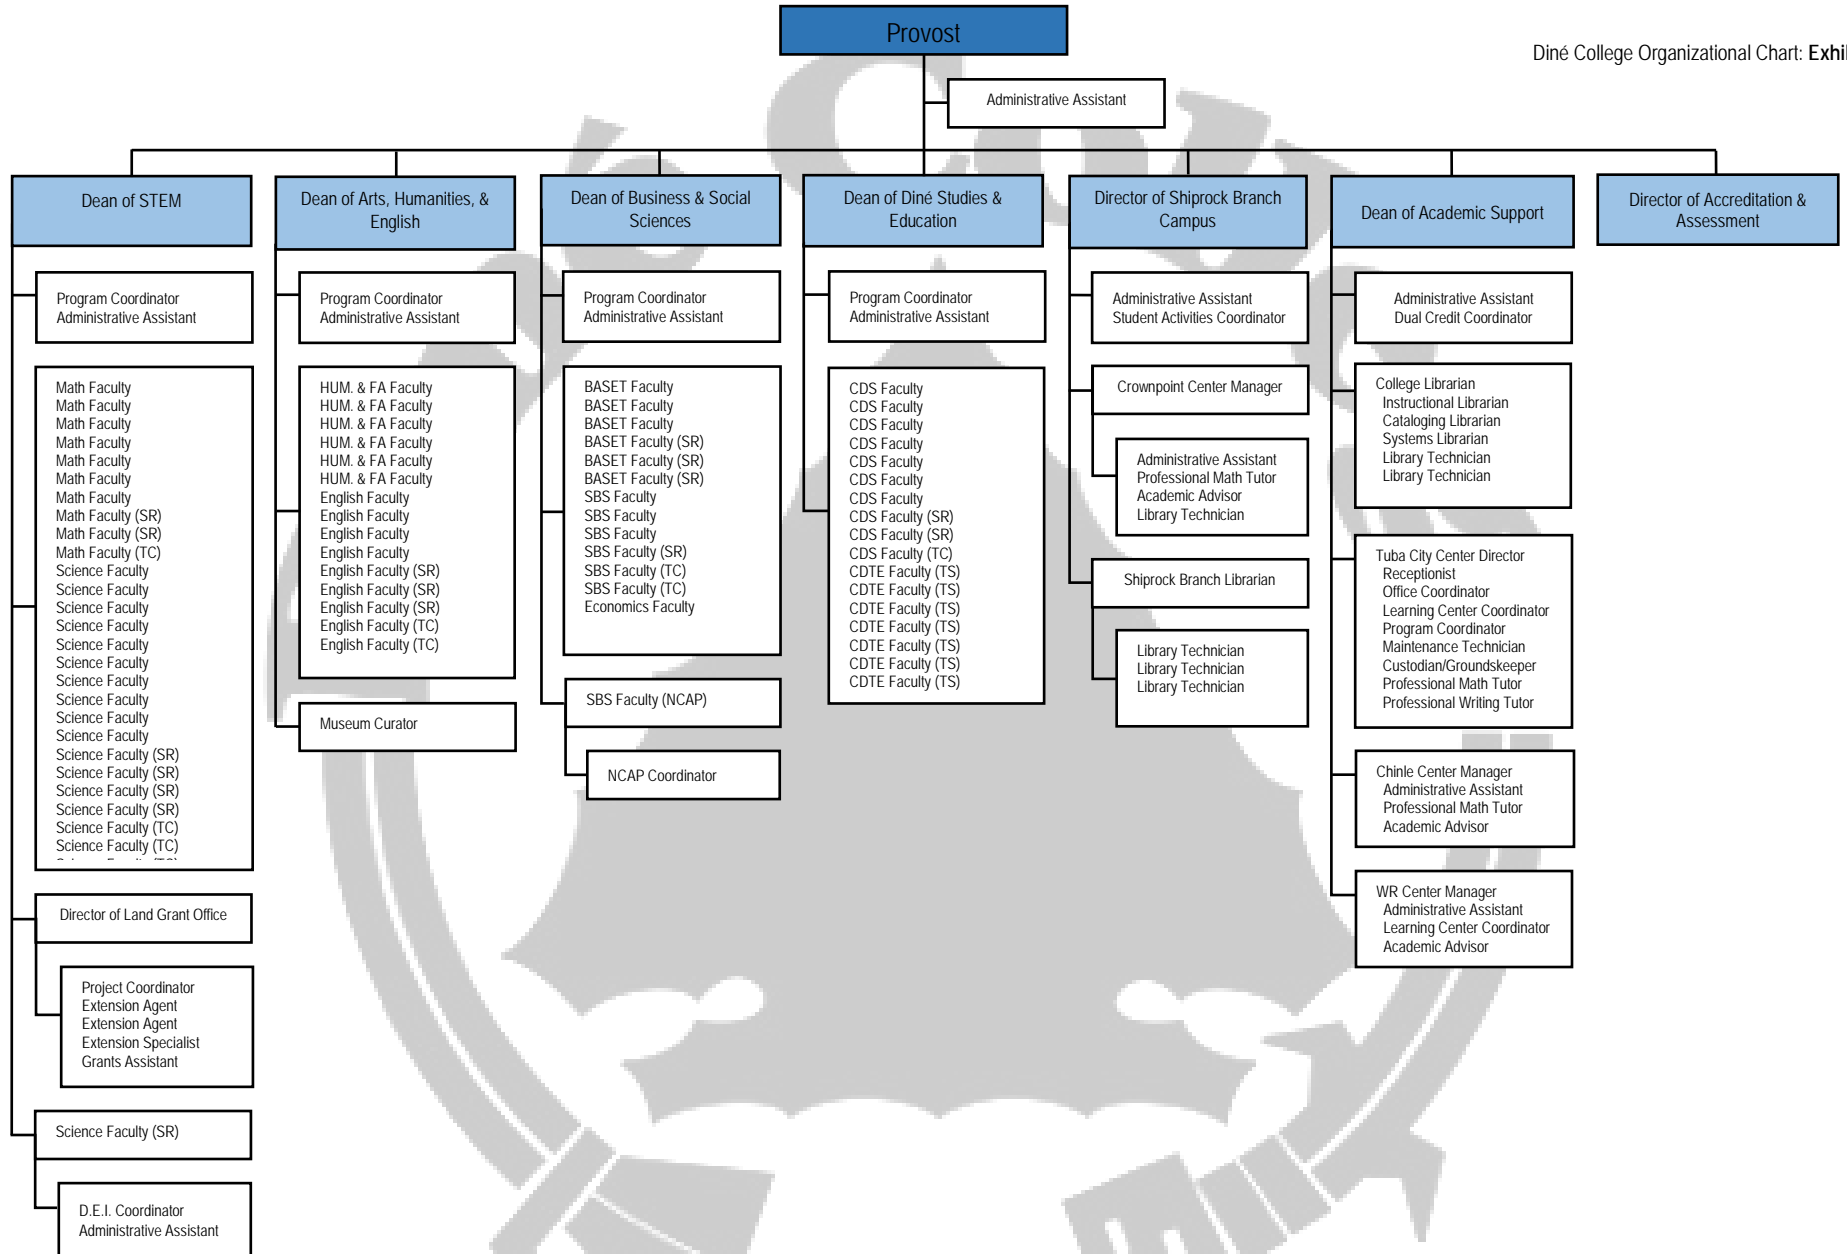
Provost

Diné College Organizational Chart: Exhi

Administrative Assistant

Dean of STEM

Program Coordinator
Administrative Assistant

Math Faculty
Math Faculty
Math Faculty
Math Faculty
Math Faculty
Math Faculty
Math Faculty
Math Faculty (SR)
Math Faculty (SR)
Math Faculty (TC)
Science Faculty
Science Faculty
Science Faculty
Science Faculty
Science Faculty
Science Faculty
Science Faculty
Science Faculty
Science Faculty
Science Faculty
Science Faculty (SR)
Science Faculty (SR)
Science Faculty (SR)
Science Faculty (SR)
Science Faculty (TC)
Science Faculty (TC)
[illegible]

Director of Land Grant Office

Project Coordinator
Extension Agent
Extension Agent
Extension Specialist
Grants Assistant

Science Faculty (SR)

D.E.I. Coordinator
Administrative Assistant

Dean of Arts, Humanities, & English

Program Coordinator
Administrative Assistant

HUM. & FA Faculty
HUM. & FA Faculty
HUM. & FA Faculty
HUM. & FA Faculty
HUM. & FA Faculty
HUM. & FA Faculty
English Faculty
English Faculty
English Faculty
English Faculty
English Faculty (SR)
English Faculty (SR)
English Faculty (SR)
English Faculty (TC)
English Faculty (TC)

Museum Curator

Dean of Business & Social Sciences

Program Coordinator
Administrative Assistant

BASET Faculty
BASET Faculty
BASET Faculty
BASET Faculty (SR)
BASET Faculty (SR)
BASET Faculty (SR)
SBS Faculty
SBS Faculty
SBS Faculty
SBS Faculty (SR)
SBS Faculty (TC)
SBS Faculty (TC)
Economics Faculty

SBS Faculty (NCAP)

NCAP Coordinator

Dean of Diné Studies & Education

Program Coordinator
Administrative Assistant

CDS Faculty
CDS Faculty
CDS Faculty
CDS Faculty
CDS Faculty
CDS Faculty
CDS Faculty
CDS Faculty (SR)
CDS Faculty (SR)
CDS Faculty (TC)
CDTE Faculty (TS)
CDTE Faculty (TS)
CDTE Faculty (TS)
CDTE Faculty (TS)
CDTE Faculty (TS)
CDTE Faculty (TS)
CDTE Faculty (TS)

Director of Shiprock Branch Campus

Administrative Assistant
Student Activities Coordinator

Crownpoint Center Manager

Administrative Assistant
Professional Math Tutor
Academic Advisor
Library Technician

Shiprock Branch Librarian

Library Technician
Library Technician
Library Technician

Dean of Academic Support

Administrative Assistant
Dual Credit Coordinator

College Librarian
Instructional Librarian
Cataloging Librarian
Systems Librarian
Library Technician
Library Technician

Tuba City Center Director
Receptionist
Office Coordinator
Learning Center Coordinator
Program Coordinator
Maintenance Technician
Custodian/Groundskeeper
Professional Math Tutor
Professional Writing Tutor

Chinle Center Manager
Administrative Assistant
Professional Math Tutor
Academic Advisor

WR Center Manager
Administrative Assistant
Learning Center Coordinator
Academic Advisor

Director of Accreditation & Assessment